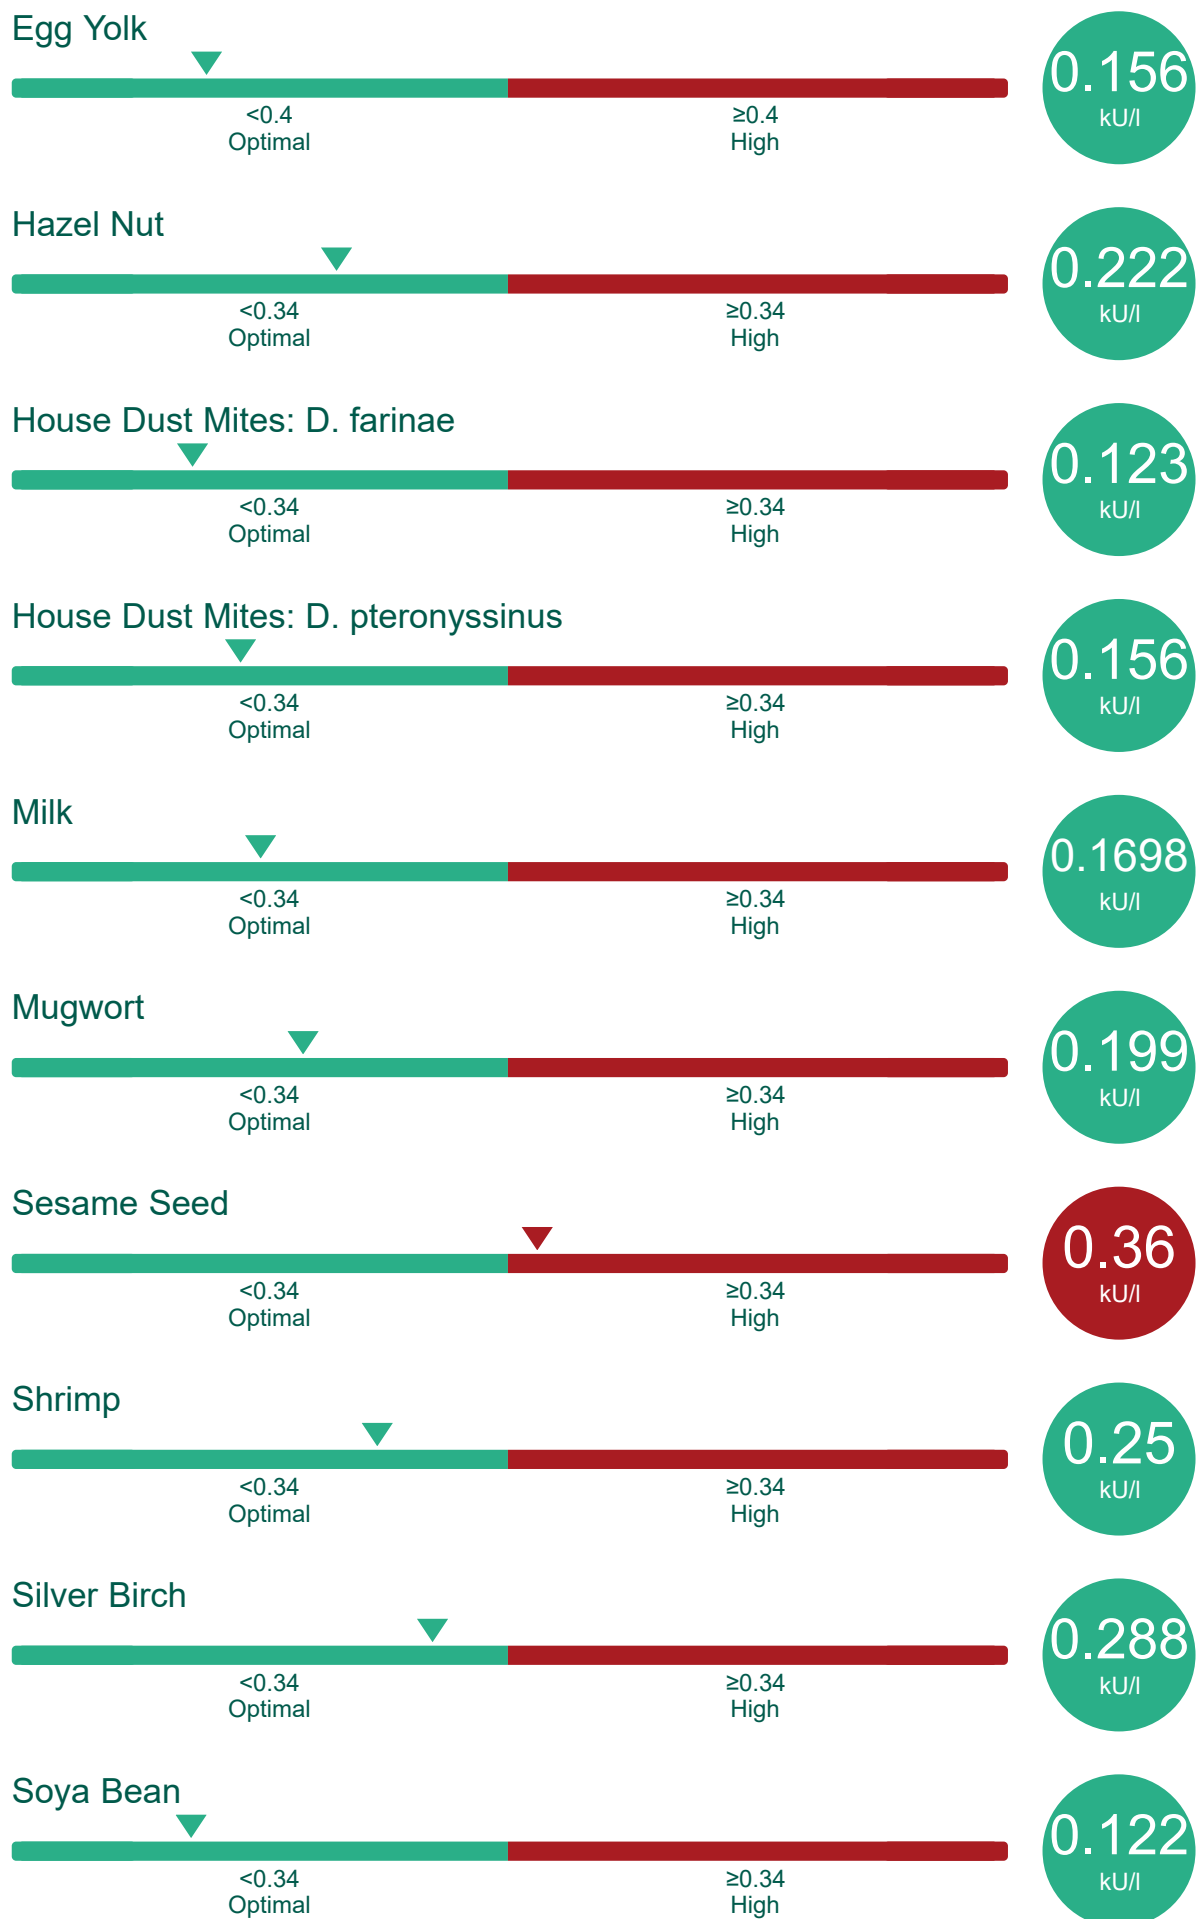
Egg Yolk

<0.4
Optimal

≥0.4
High

0.156
kU/l

Hazel Nut

<0.34
Optimal

≥0.34
High

0.222
kU/l

House Dust Mites: D. farinae

<0.34
Optimal

≥0.34
High

0.123
kU/l

House Dust Mites: D. pteronyssinus

<0.34
Optimal

≥0.34
High

0.156
kU/l

Milk

<0.34
Optimal

≥0.34
High

0.1698
kU/l

Mugwort

<0.34
Optimal

≥0.34
High

0.199
kU/l

Sesame Seed

<0.34
Optimal

≥0.34
High

0.36
kU/l

Shrimp

<0.34
Optimal

≥0.34
High

0.25
kU/l

Silver Birch

<0.34
Optimal

≥0.34
High

0.288
kU/l

Soya Bean

<0.34
Optimal

≥0.34
High

0.122
kU/l